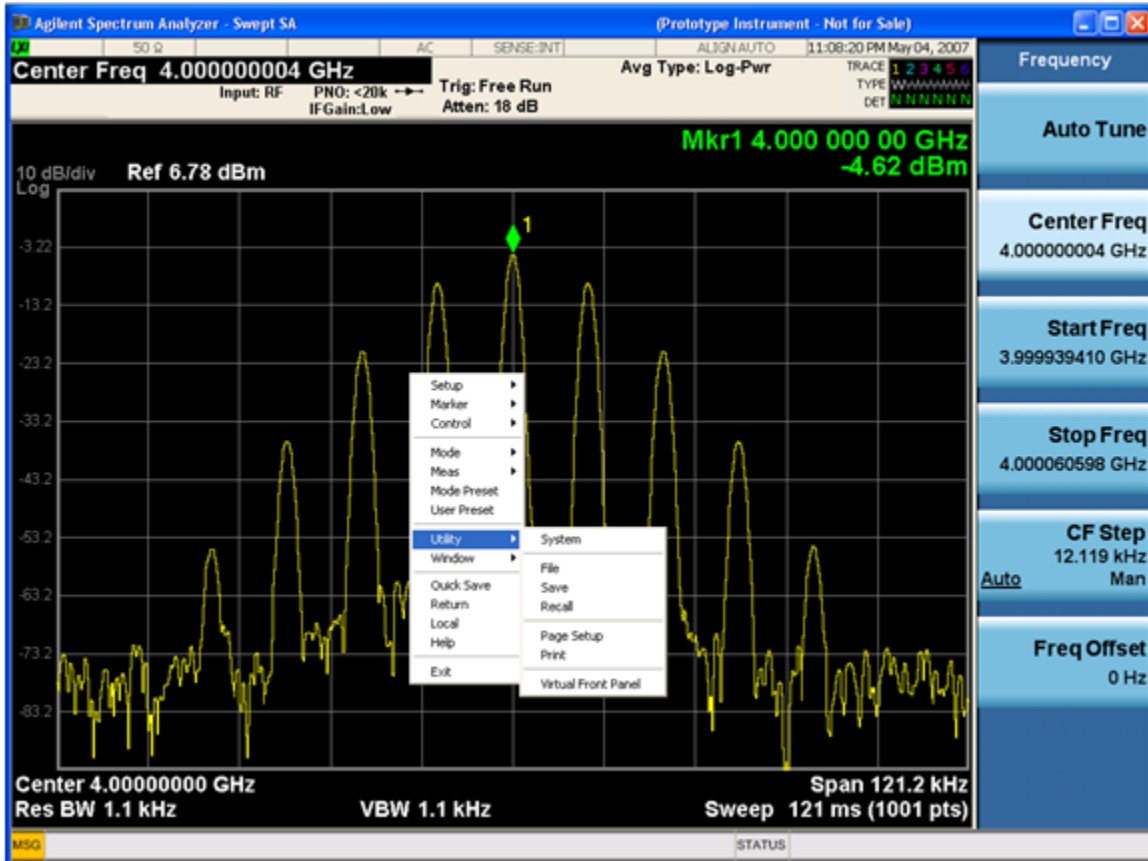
Agilent Spectrum Analyzer - Swept SA (Prototype Instrument - Not for Sale)

LXI 50 Ω AC SENSE:INT ALIGN AUTO 11:08:20 PM May 04, 2007

Center Freq 4.000000004 GHz
Input: RF PNO: <20k IFGain:Low
Trig: Free Run Atten: 18 dB
Avg Type: Log-Pwr
TRACE 1 2 3 4 5 6
TYPE WWWWWW
DET N N N N N N

Mkr1 4.000 000 00 GHz
-4.62 dBm

10 dB/div Ref 6.78 dBm
Log

-3.22
-13.2
-23.2
-33.2
-43.2
-53.2
-63.2
-73.2
-83.2

1

Setup
Marker
Control
Mode
Meas
Mode Preset
User Preset
Utility
Window
Quick Save
Return
Local
Help
Exit

System
File
Save
Recall
Page Setup
Print
Virtual Front Panel

Center 4.00000000 GHz
Res BW 1.1 kHz
VBW 1.1 kHz
Span 121.2 kHz
Sweep 121 ms (1001 pts)

Frequency

Auto Tune

Center Freq
4.000000004 GHz

Start Freq
3.999939410 GHz

Stop Freq
4.000060598 GHz

CF Step
12.119 kHz
Auto Man

Freq Offset
0 Hz

MSG
STATUS